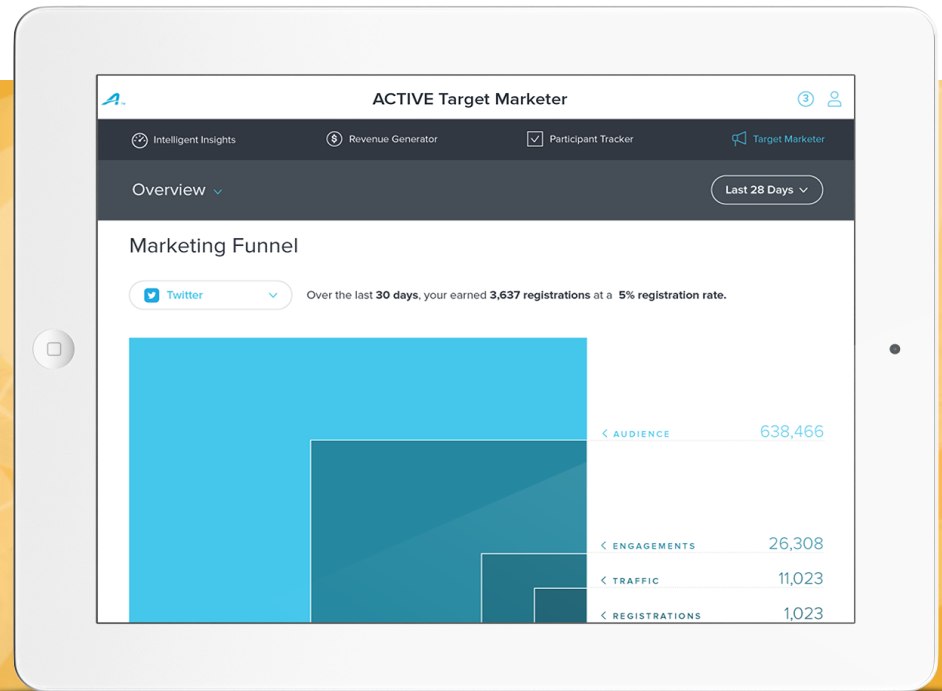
ACTIVE Target Marketer

3

Intelligent Insights

Revenue Generator

Participant Tracker

Target Marketer

Overview

Last 28 Days

Marketing Funnel

Twitter

Over the last 30 days, your earned 3,637 registrations at a 5% registration rate.

AUDIENCE 638,466

ENGAGEMENTS 26,308

TRAFFIC 11,023

REGISTRATIONS 1,023